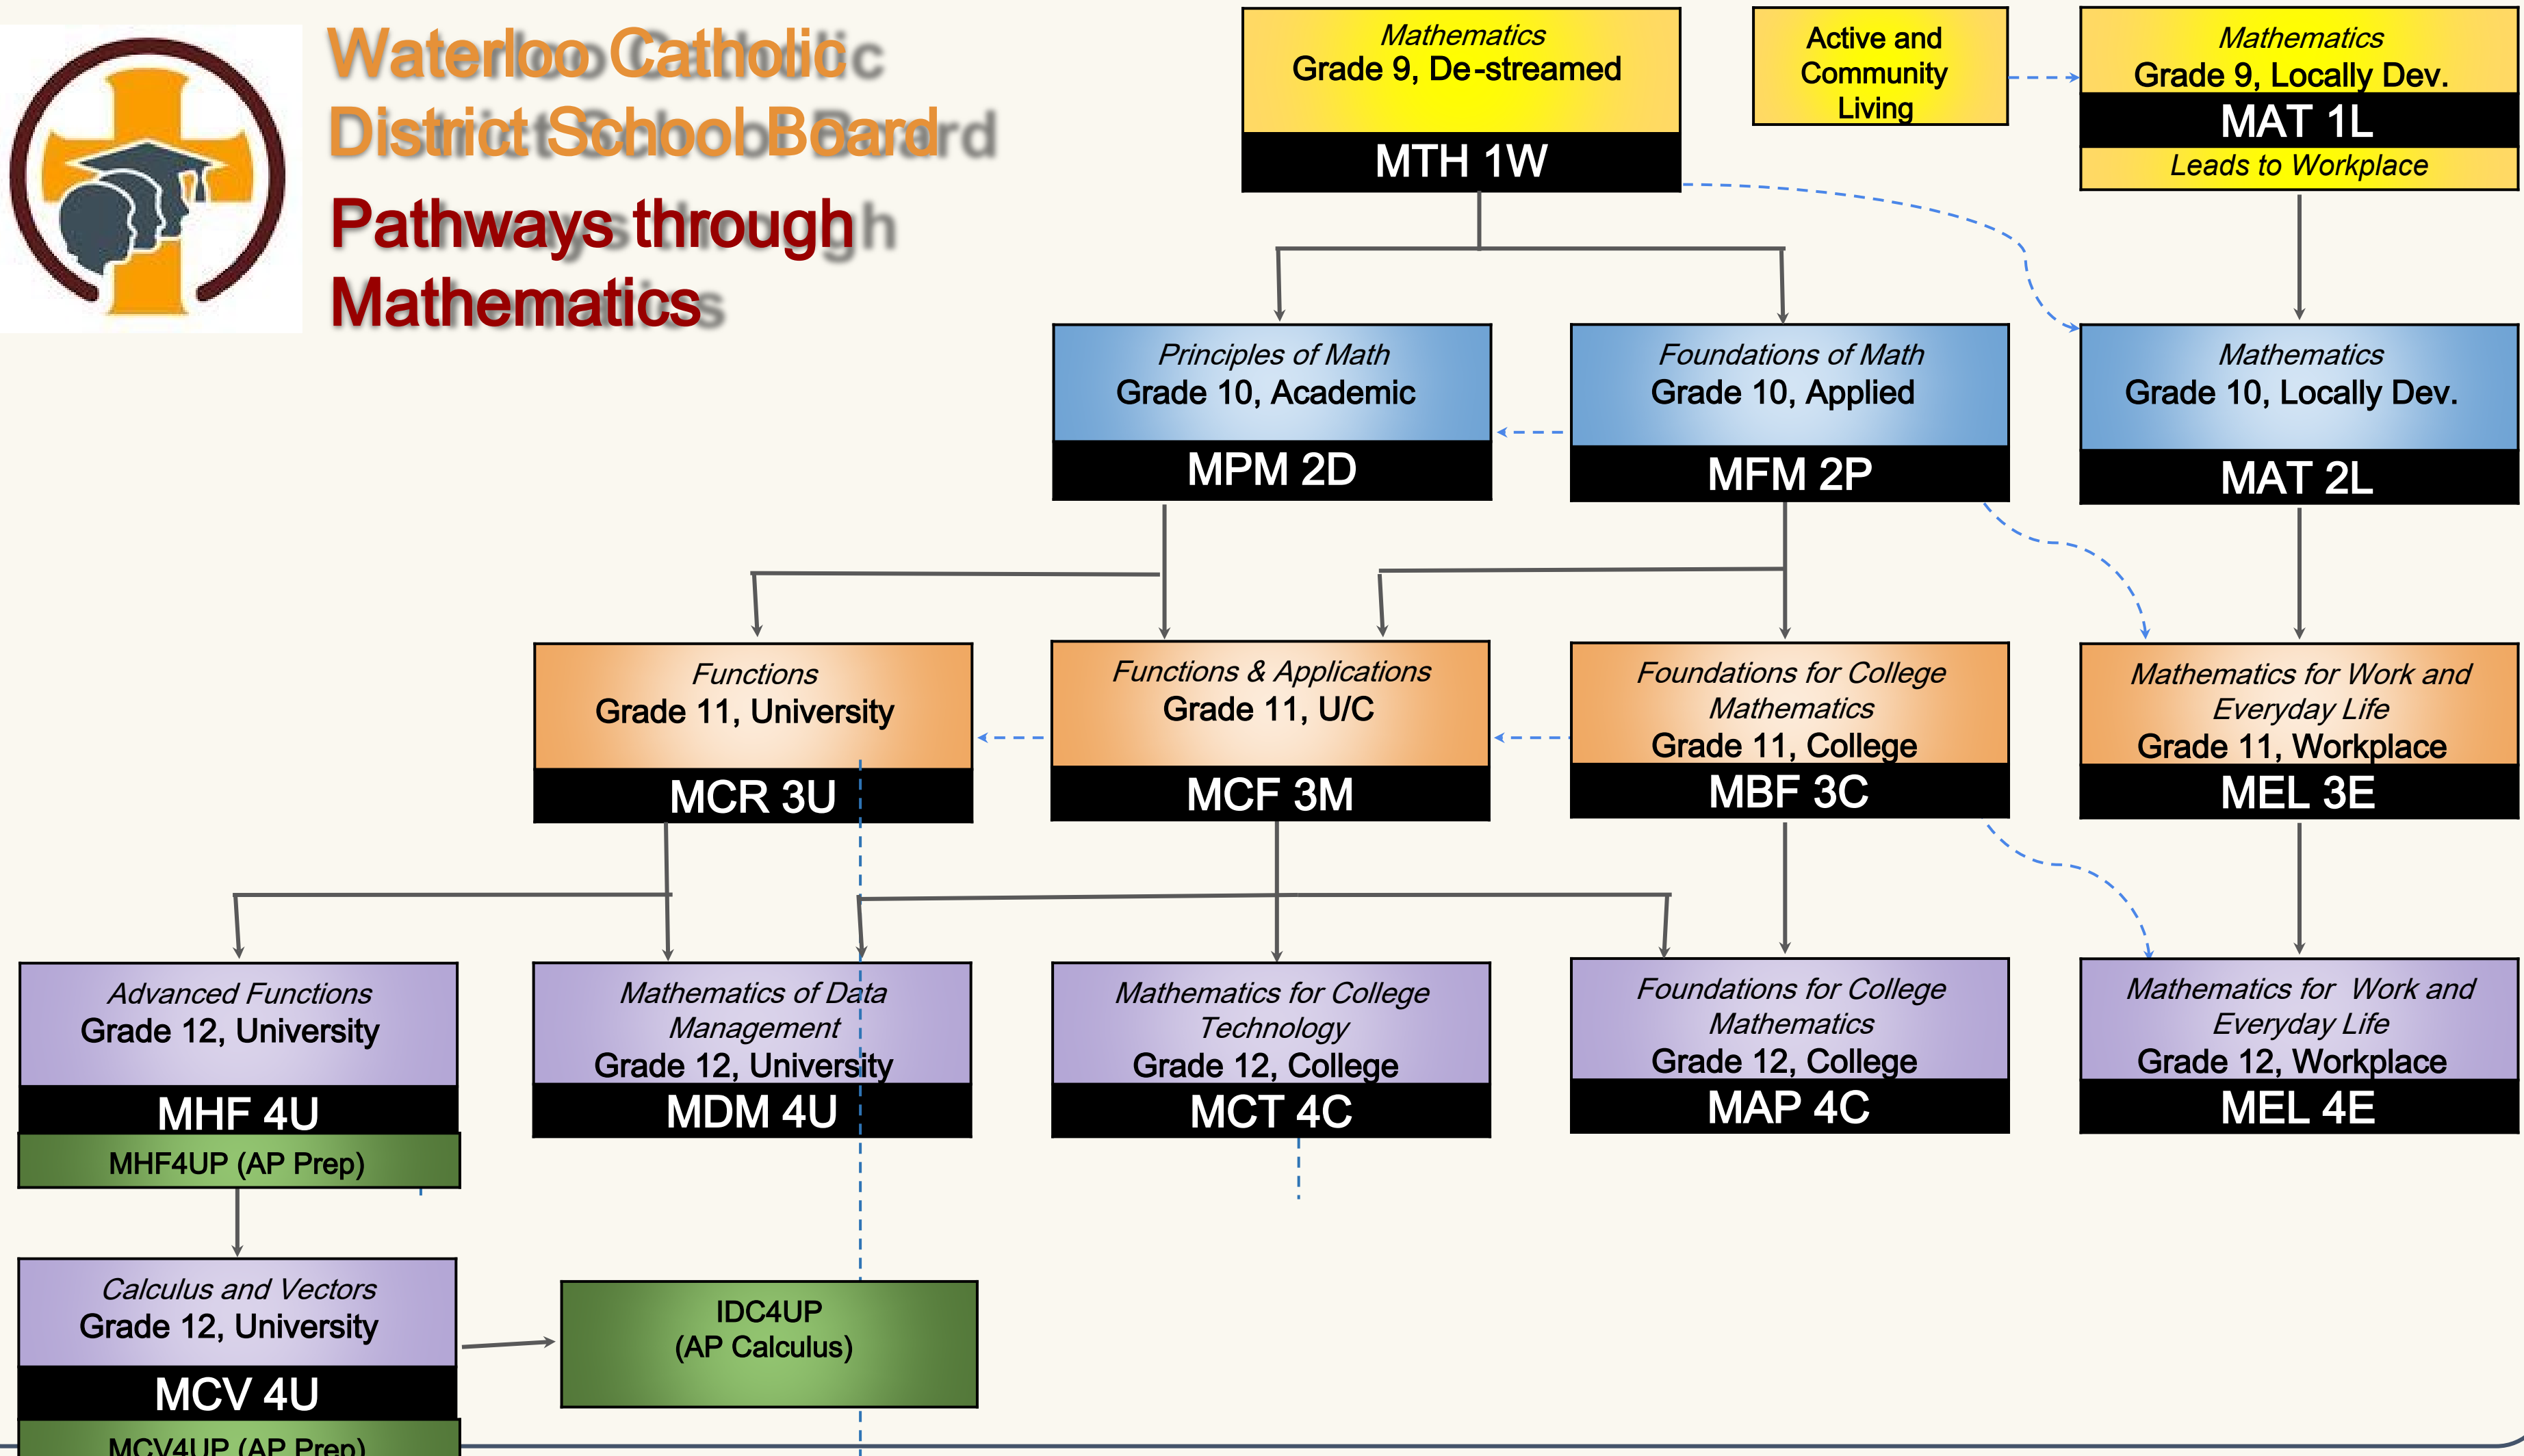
Waterloo Catholic District School Board

Pathways through Mathematics

Mathematics
Grade 9, De-streamed
MTH 1W

Active and Community Living

Mathematics
Grade 9, Locally Dev.
MAT 1L
Leads to Workplace

Principles of Math
Grade 10, Academic
MPM 2D

Foundations of Math
Grade 10, Applied
MFM 2P

Mathematics
Grade 10, Locally Dev.
MAT 2L

Functions
Grade 11, University
MCR 3U

Functions & Applications
Grade 11, U/C
MCF 3M

Foundations for College Mathematics
Grade 11, College
MBF 3C

Mathematics for Work and Everyday Life
Grade 11, Workplace
MEL 3E

Advanced Functions
Grade 12, University
MHF 4U
MHF4UP (AP Prep)

Mathematics of Data Management
Grade 12, University
MDM 4U

Mathematics for College Technology
Grade 12, College
MCT 4C

Foundations for College Mathematics
Grade 12, College
MAP 4C

Mathematics for Work and Everyday Life
Grade 12, Workplace
MEL 4E

Calculus and Vectors
Grade 12, University
MCV 4U
MCV4UP (AP Prep)

IDC4UP
(AP Calculus)